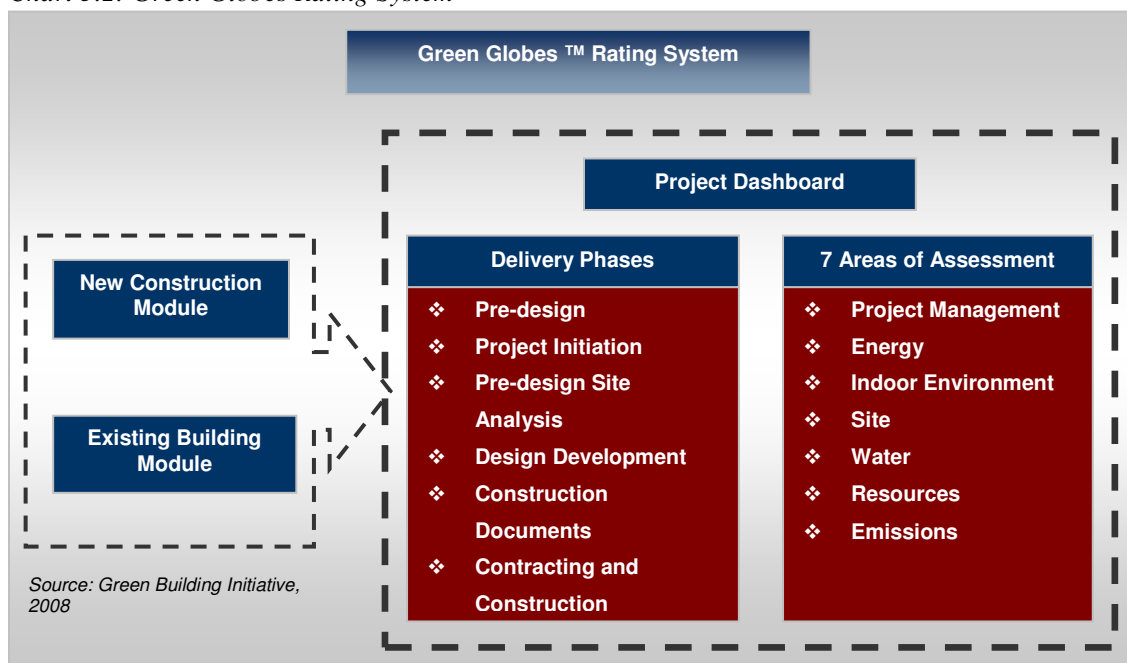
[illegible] Green Globes Rating System

Green Globes ™ Rating System

Project Dashboard

New Construction Module

Existing Building Module

Delivery Phases

❖ Pre-design
❖ Project Initiation
❖ Pre-design Site Analysis
❖ Design Development
❖ Construction Documents
❖ Contracting and Construction

7 Areas of Assessment

❖ Project Management
❖ Energy
❖ Indoor Environment
❖ Site
❖ Water
❖ Resources
❖ Emissions

Source: Green Building Initiative, 2008